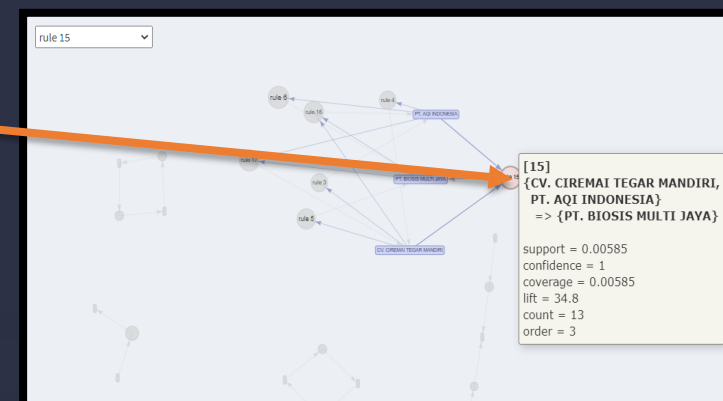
rule 15

rule 6
rule 4
rule 16
PT. AQI INDONESIA
rule 12
rule 3
PT. BIOSIS MULTI JAYA
rule 5
CV. CIREMAI TEGAR MANDIRI
rule 15

[15]
{CV. CIREMAI TEGAR MANDIRI,
PT. AQI INDONESIA}
=> {PT. BIOSIS MULTI JAYA}

support = 0.00585
confidence = 1
coverage = 0.00585
lift = 34.8
count = 13
order = 3